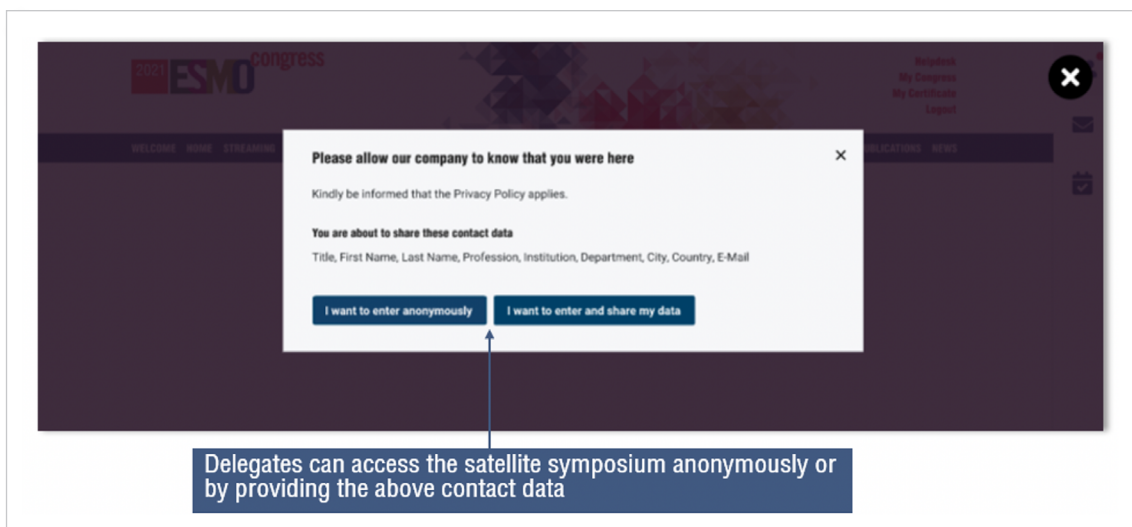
2021 ESMO congress

Helpdesk
My Congress
My Certificate
Logout

WELCOME HOME STREAMING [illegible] PUBLICATIONS NEWS

Please allow our company to know that you were here

×

Kindly be informed that the Privacy Policy applies.

You are about to share these contact data

Title, First Name, Last Name, Profession, Institution, Department, City, Country, E-Mail

I want to enter anonymously

I want to enter and share my data

Delegates can access the satellite symposium anonymously or by providing the above contact data